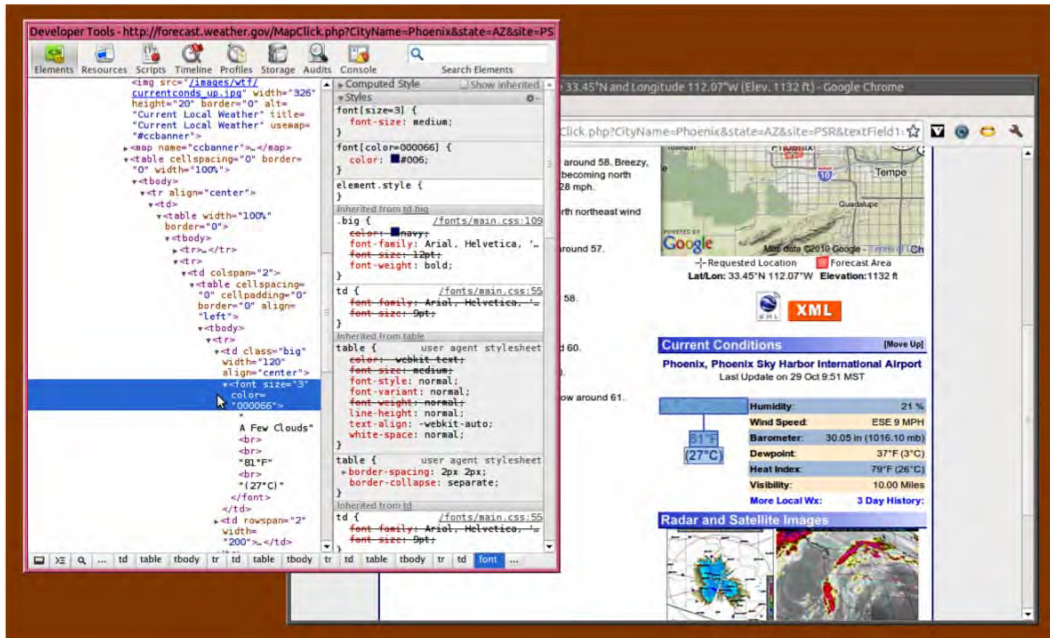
Developer Tools - http://forecast.weather.gov/MapClick.php?CityName=Phoenix&state=AZ&site=PS

Elements Resources Scripts Timeline Profiles Storage Audits Console

Search Elements

<img src="/images/wtf/currentconds_up.jpg" width="326" height="20" border="0" alt="Current Local Weather" title="Current Local Weather" usemap="#ccbanner">
▸<map name="ccbanner">…</map>
▾<table cellspacing="0" border="0" width="100%">
▾<tbody>
▾<tr align="center">
▾<td>
▾<table width="100%" border="0">
▾<tbody>
▸<tr>…</tr>
▾<tr>
▾<td colspan="2">
▾<table cellspacing="0" cellpadding="0" border="0" align="left">
▾<tbody>
▾<tr>
▾<td class="big" width="120" align="center">
▾<font size="3" color="000066">
"
A Few Clouds"
<br>
<br>
"81°F"
<br>
"(27°C)"
</font>
</td>
▸<td rowspan="2" width="200">…</td>

▾Computed Style  Show inherited
▾Styles
font[size=3] {
font-size: medium;
}
font[color=000066] {
color: #006;
}
element.style {
}
Inherited from td.big
.big { /fonts/main.css:109
color: navy;
font-family: Arial, Helvetica, '…
font-size: 12pt;
font-weight: bold;
}
td { /fonts/main.css:55
font-family: Arial, Helvetica, '…
font-size: 9pt;
}
Inherited from table
table { user agent stylesheet
color: -webkit-text;
font-size: medium;
font-style: normal;
font-variant: normal;
font-weight: normal;
line-height: normal;
text-align: -webkit-auto;
white-space: normal;
}
table { user agent stylesheet
▸border-spacing: 2px 2px;
border-collapse: separate;
}
Inherited from td
td { /fonts/main.css:55
font-family: Arial, Helvetica, '…
font-size: 9pt;

td table tbody tr td table tbody tr td table tbody tr td font …

33.45°N and Longitude 112.07°W (Elev. 1132 ft) - Google Chrome

Click.php?CityName=Phoenix&state=AZ&site=PSR&textField1=

around 58. Breezy, becoming north 28 mph.

rth northeast wind

around 57.

58.

d 60.

ow around 61.

Phoenix
Tempe
Guadalupe
10
Google
Map data ©2010 Google - Terms of Use
Requested Location  Forecast Area
Lat/Lon: 33.45°N 112.07°W  Elevation: 1132 ft

XML

Current Conditions  [Move Up]
Phoenix, Phoenix Sky Harbor International Airport
Last Update on 29 Oct 9:51 MST

81°F
(27°C)

| Humidity: | 21 % |
|---|---|
| Wind Speed: | ESE 9 MPH |
| Barometer: | 30.05 in (1016.10 mb) |
| Dewpoint: | 37°F (3°C) |
| Heat Index: | 79°F (26°C) |
| Visibility: | 10.00 Miles |
| More Local Wx: | 3 Day History: |

Radar and Satellite Images